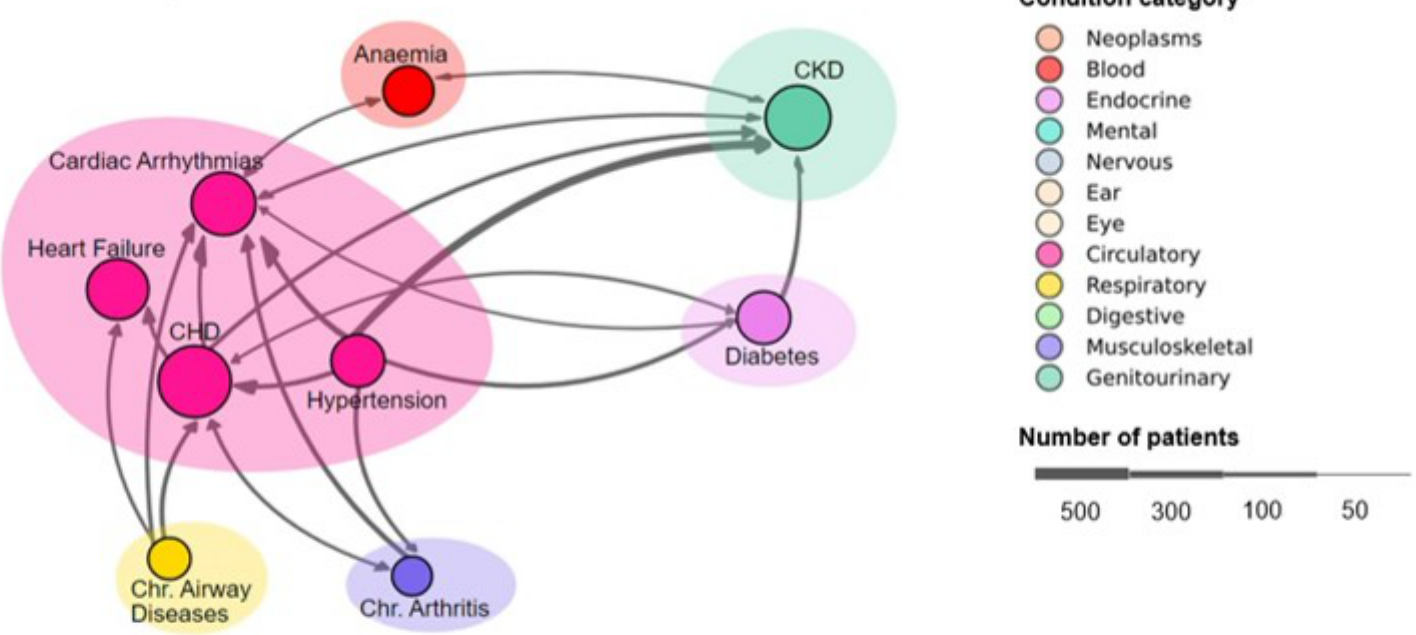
Anaemia

CKD

Cardiac Arrhythmias

Heart Failure

CHD

Hypertension

Diabetes

Chr. Airway Diseases

Chr. Arthritis

Condition category

Neoplasms
Blood
Endocrine
Mental
Nervous
Ear
Eye
Circulatory
Respiratory
Digestive
Musculoskeletal
Genitourinary

Number of patients

500 300 100 50